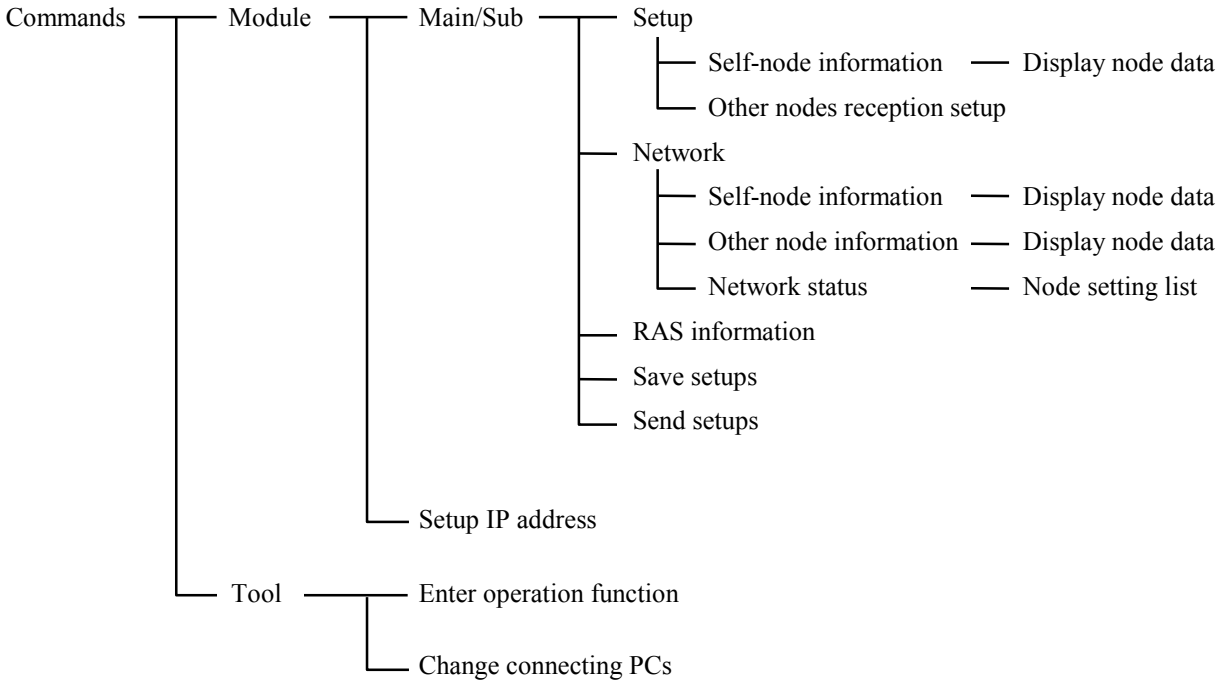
Commands
Module
Main/Sub
Setup
Self-node information
Display node data
Other nodes reception setup
Network
Self-node information
Display node data
Other node information
Display node data
Network status
Node setting list
RAS information
Save setups
Send setups
Setup IP address
Tool
Enter operation function
Change connecting PCs